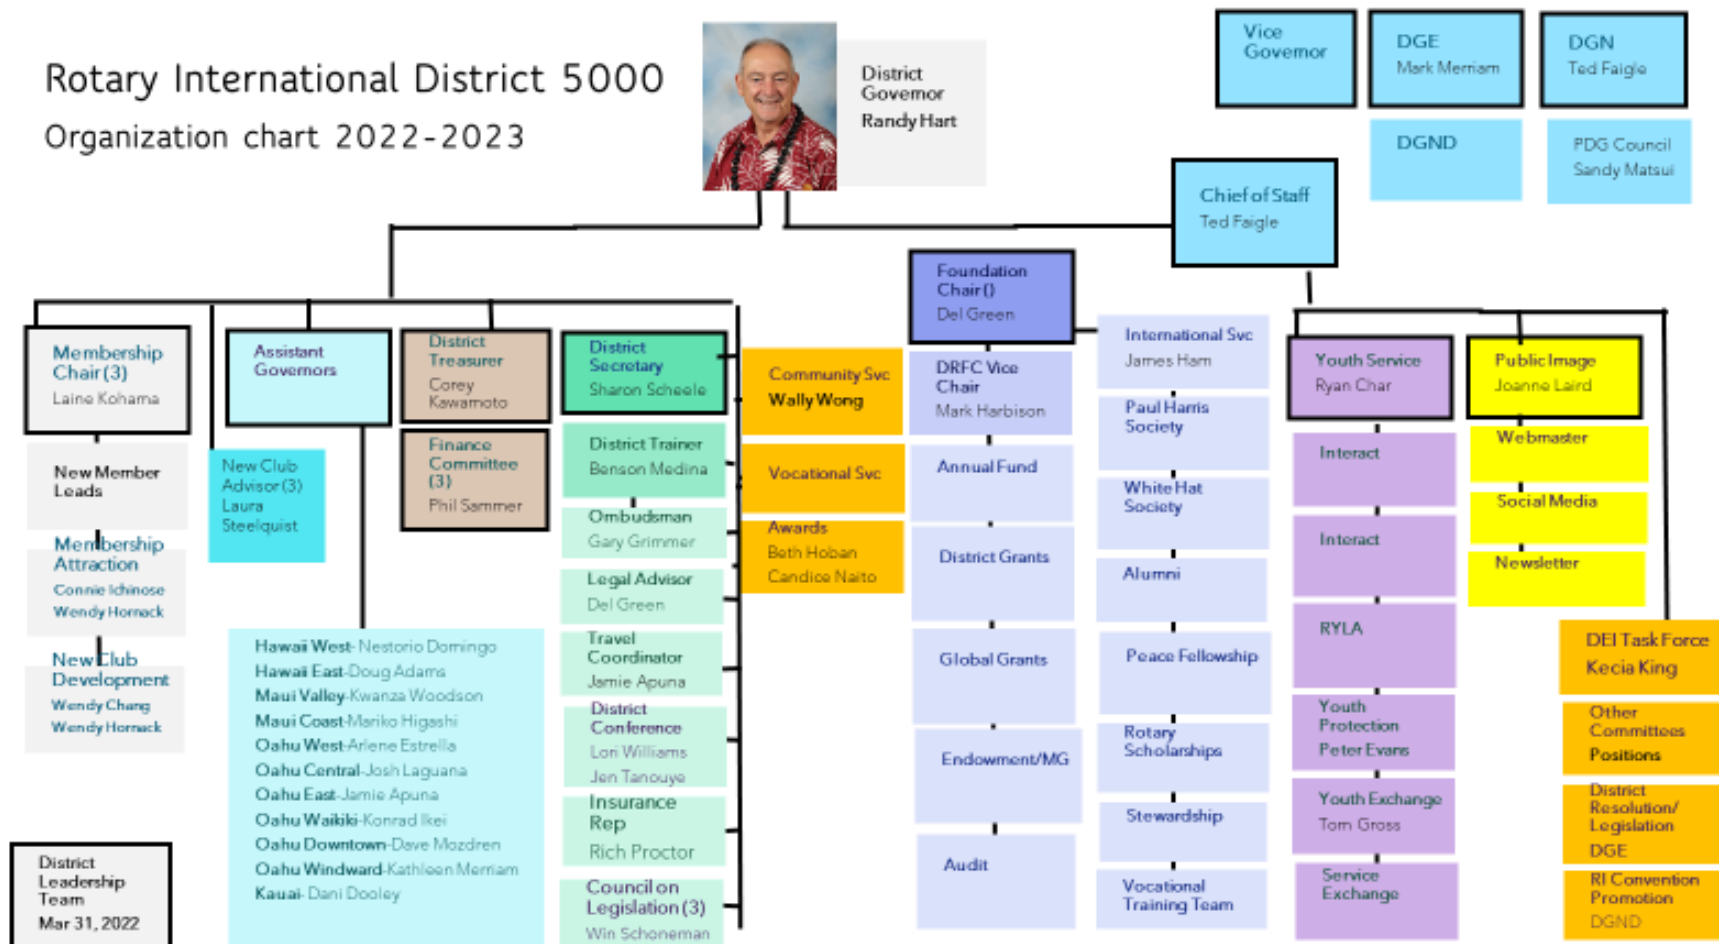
Rotary International District 5000
Organization chart 2022-2023

District Governor
Randy Hart

Vice Governor

DGE
Mark Merriam

DGN
Ted Faigle

DGND

PDG Council
Sandy Matsui

Chief of Staff
Ted Faigle

Membership Chair (3)
Laine Kohama

New Member Leads

Membership Attraction
Connie Ichinose
Wendy Hornack

New Club Development
Wendy Chang
Wendy Hornack

Assistant Governors

New Club Advisor (3)
Laura Steelquist

Hawaii West- Nestorio Domingo
Hawaii East-Doug Adams
Maui Valley-Kwanza Woodson
Maui Coast-Mariko Higashi
Oahu West-Arlene Estrella
Oahu Central-Josh Laguana
Oahu East-Jamie Apuna
Oahu Waikiki-Konrad Ikei
Oahu Downtown-Dave Mozdren
Oahu Windward-Kathleen Merriam
Kauai- Dani Dooley

District Treasurer
Corey Kawamoto

Finance Committee (3)
Phil Sammer

District Secretary
Sharon Scheele

District Trainer
Benson Medina

Ombudsman
Gary Grimmer

Legal Advisor
Del Green

Travel Coordinator
Jamie Apuna

District Conference
Lori Williams
Jen Tanouye

Insurance Rep
Rich Proctor

Council on Legislation (3)
Win Schoneman

Community Svc
Wally Wong

Vocational Svc

Awards
Beth Hoban
Candice Naito

Foundation Chair ()
Del Green

DRFC Vice Chair
Mark Harbison

Annual Fund

District Grants

Global Grants

Endowment/MG

Audit

International Svc
James Ham

Paul Harris Society

White Hat Society

Alumni

Peace Fellowship

Rotary Scholarships

Stewardship

Vocational Training Team

Youth Service
Ryan Char

Interact

Interact

RYLA

Youth Protection
Peter Evans

Youth Exchange
Tom Gross

Service Exchange

Public Image
Joanne Laird

Webmaster

Social Media

Newsletter

DEI Task Force
Kecia King

Other Committees Positions

District Resolution/ Legislation
DGE

RI Convention Promotion
DGND

District Leadership Team
Mar 31, 2022